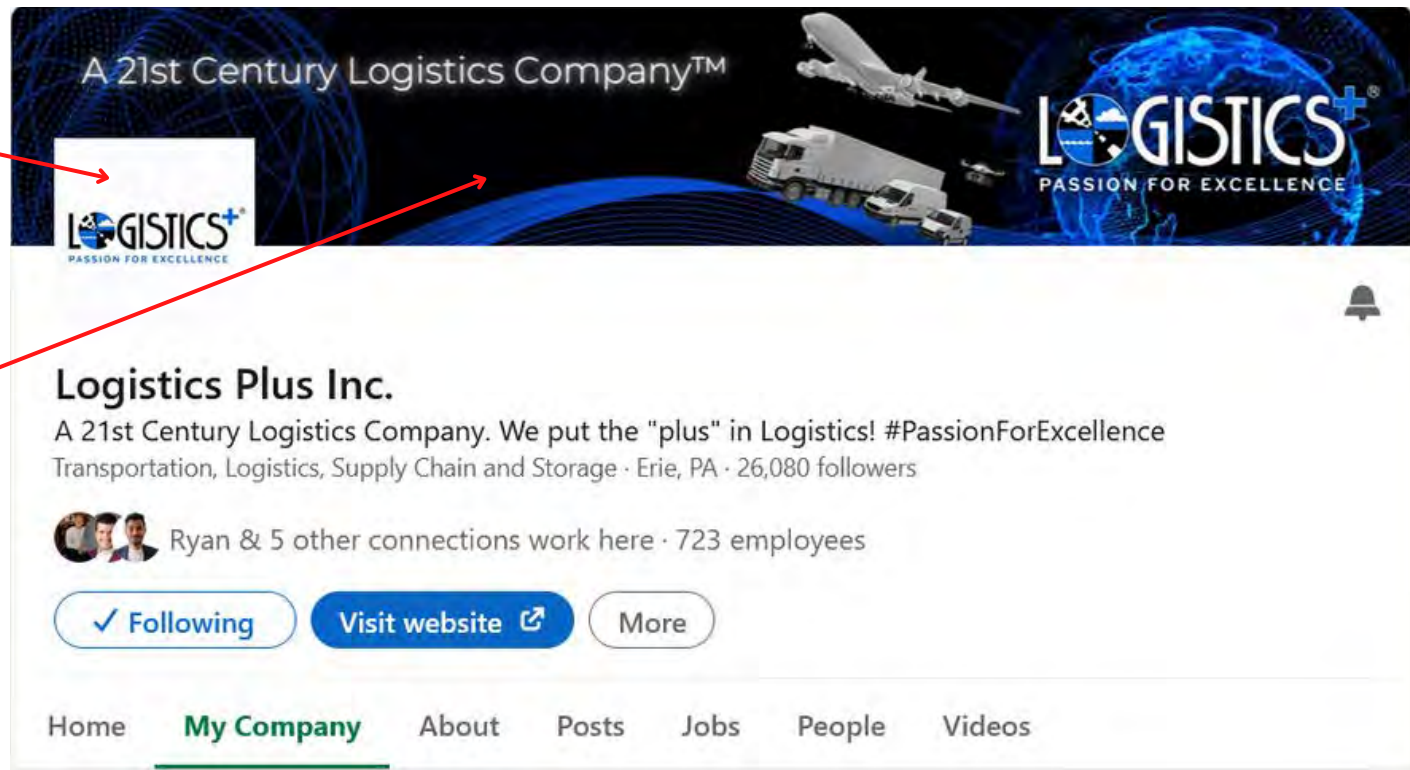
A 21st Century Logistics Company™

LOGISTICS+
PASSION FOR EXCELLENCE

LOGISTICS+
PASSION FOR EXCELLENCE

Logistics Plus Inc.

A 21st Century Logistics Company. We put the "plus" in Logistics! #PassionForExcellence

Transportation, Logistics, Supply Chain and Storage · Erie, PA · 26,080 followers

Ryan & 5 other connections work here · 723 employees

✓ Following

Visit website

More

Home

My Company

About

Posts

Jobs

People

Videos